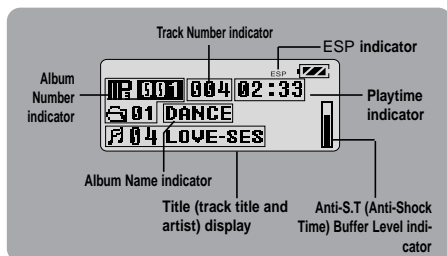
Track Number indicator

ESP indicator

Album Number indicator

ESP

001 004 02:33

01 DANCE

04 LOVE-SES

Playtime indicator

Album Name indicator

Title (track title and artist) display

Anti-S.T (Anti-Shock Time) Buffer Level indicator